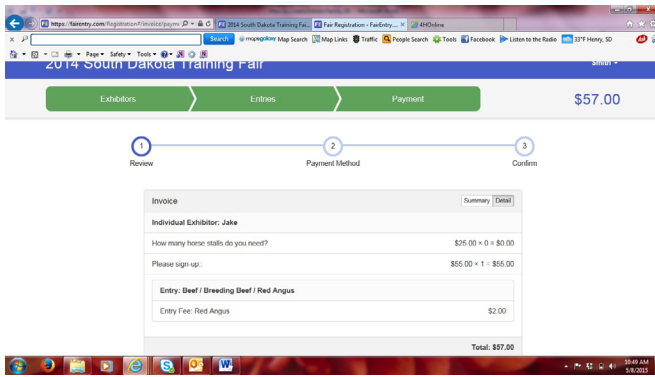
https://fairentry.com/Registration#/invoice/payme
2014 South Dakota Training Fai...
Fair Registration - FairEntry...
4HOnline
Search
mapquest Map Search
Map Links
Traffic
People Search
Tools
Facebook
Listen to the Radio
33°F Henry, SD
Page ▾ Safety ▾ Tools ▾
2014 South Dakota Training Fair
Smith ▾

Exhibitors
Entries
Payment
$57.00

1
Review
2
Payment Method
3
Confirm

Invoice
Summary
Detail

Individual Exhibitor: Jake

How many horse stalls do you need?
$25.00 × 0 = $0.00

Please sign up::
$55.00 × 1 = $55.00

Entry: Beef / Breeding Beef / Red Angus

Entry Fee: Red Angus
$2.00

Total: $57.00

10:49 AM
5/8/2015